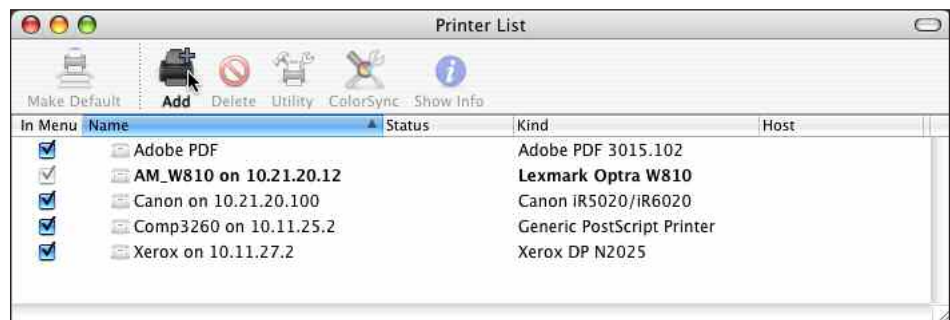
Printer List

Make Default Add Delete Utility ColorSync Show Info

| In Menu | Name | Status | Kind | Host |
|---|---|---|---|---|
| ☑ | Adobe PDF | | Adobe PDF 3015.102 | |
| ☑ | **AM_W810 on 10.21.20.12** | | **Lexmark Optra W810** | |
| ☑ | Canon on 10.21.20.100 | | Canon iR5020/iR6020 | |
| ☑ | Comp3260 on 10.11.25.2 | | Generic PostScript Printer | |
| ☑ | Xerox on 10.11.27.2 | | Xerox DP N2025 | |